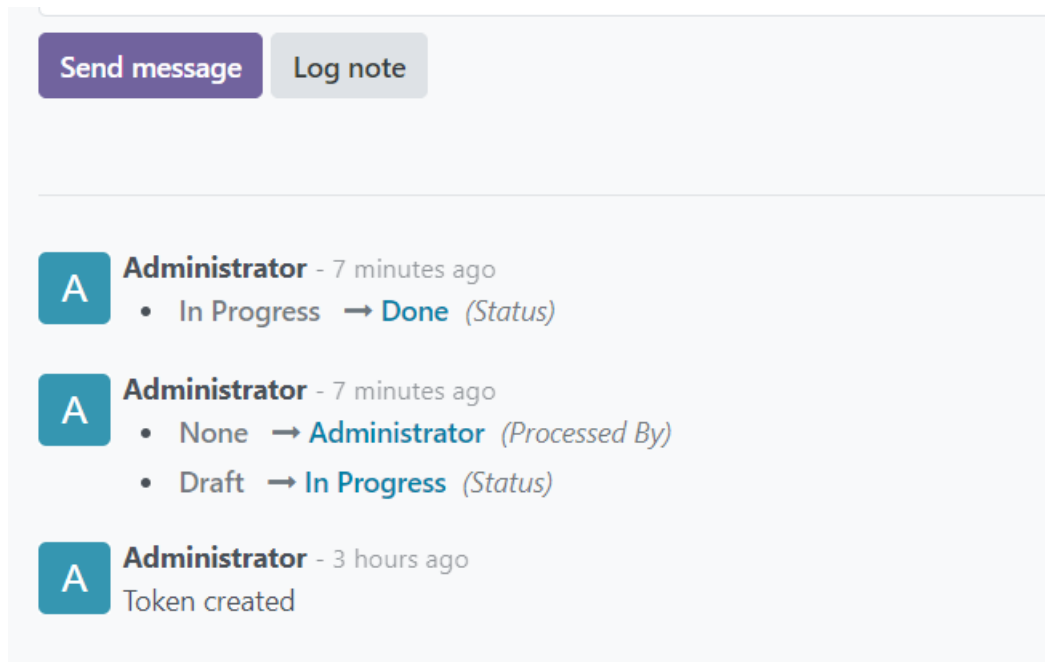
Send message Log note

A
Administrator - 7 minutes ago
- In Progress → Done (Status)

A
Administrator - 7 minutes ago
- None → Administrator (Processed By)
- Draft → In Progress (Status)

A
Administrator - 3 hours ago
Token created